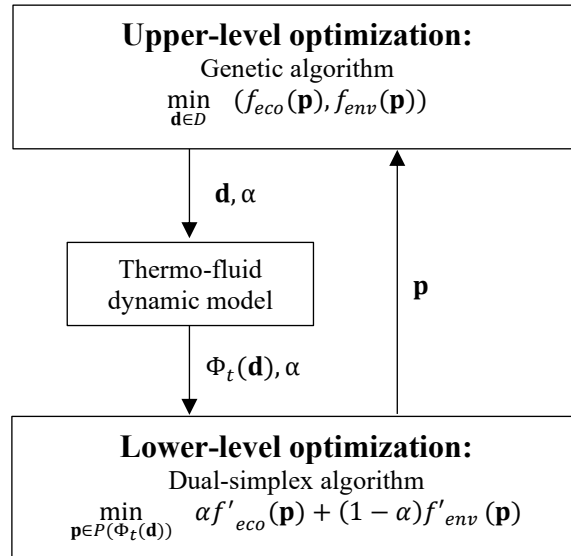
**Upper-level optimization:**
Genetic algorithm
$\min_{\mathbf{d} \in D} \quad (f_{eco}(\mathbf{p}), f_{env}(\mathbf{p}))$

$\mathbf{d}, \alpha$

Thermo-fluid dynamic model

$\mathbf{p}$

$\Phi_t(\mathbf{d}), \alpha$

**Lower-level optimization:**
Dual-simplex algorithm
$\min_{\mathbf{p} \in P(\Phi_t(\mathbf{d}))} \quad \alpha f'_{eco}(\mathbf{p}) + (1-\alpha) f'_{env}(\mathbf{p})$